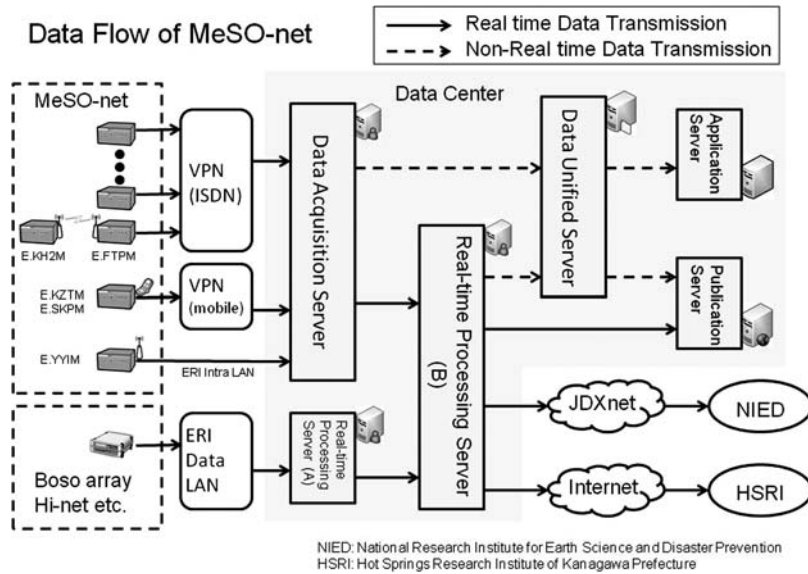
Data Flow of MeSO-net

Real time Data Transmission
Non-Real time Data Transmission

MeSO-net

E.KH2M
E.FTPM
E.KZTM
E.SKPM
E.YYIM

VPN (ISDN)

VPN (mobile)

ERI Intra LAN

Data Center

Data Acquisition Server

Data Unified Server

Application Server

Publication Server

Real-time Processing Server (B)

Real-time Processing Server (A)

Boso array Hi-net etc.

ERI Data LAN

JDXnet

NIED

Internet

HSRI

NIED: National Research Institute for Earth Science and Disaster Prevention
HSRI: Hot Springs Research Institute of Kanagawa Prefecture